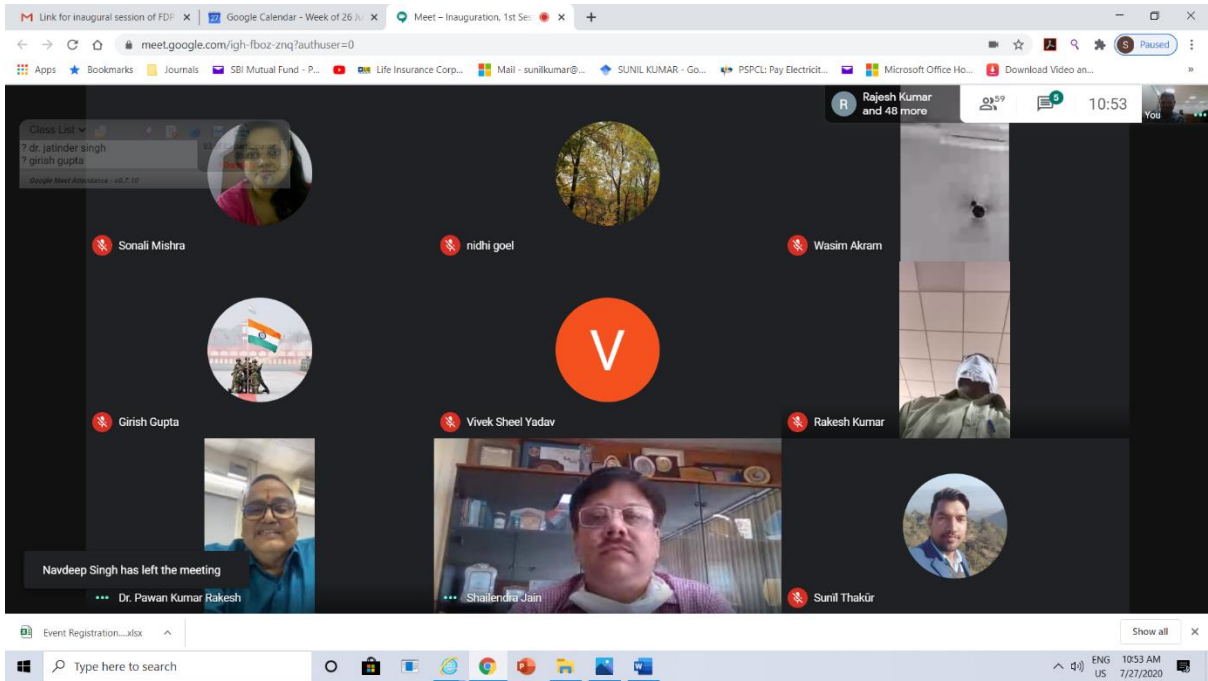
Link for inaugural session of FDF ×
Google Calendar - Week of 26 Ju ×
Meet – Inauguration, 1st Ses ×
+

meet.google.com/igh-fboz-znq?authuser=0

Paused

Apps Bookmarks Journals SBI Mutual Fund - P... Life Insurance Corp... Mail - sunilkumar@... SUNIL KUMAR - Go... PSPCL: Pay Electricit... Microsoft Office Ho... Download Video an...

Rajesh Kumar and 48 more
59
5
10:53
You

Class List
? dr. jatinder singh
? girish gupta
Google Meet Attendance - v0.7.10

Sonali Mishra
nidhi goel
Wasim Akram

V

Girish Gupta
Vivek Sheel Yadav
Rakesh Kumar

Navdeep Singh has left the meeting

Dr. Pawan Kumar Rakesh
Shailendra Jain
Sunil Thakür

Event Registration....xlsx
Show all

Type here to search

ENG US 10:53 AM 7/27/2020